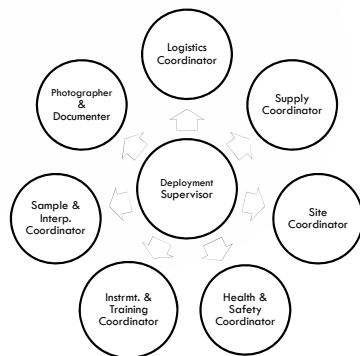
Logistics Coordinator

Supply Coordinator

Site Coordinator

Health & Safety Coordinator

Instrmt. & Training Coordinator

Sample & Interp. Coordinator

Photographer & Documenter

Deployment Supervisor